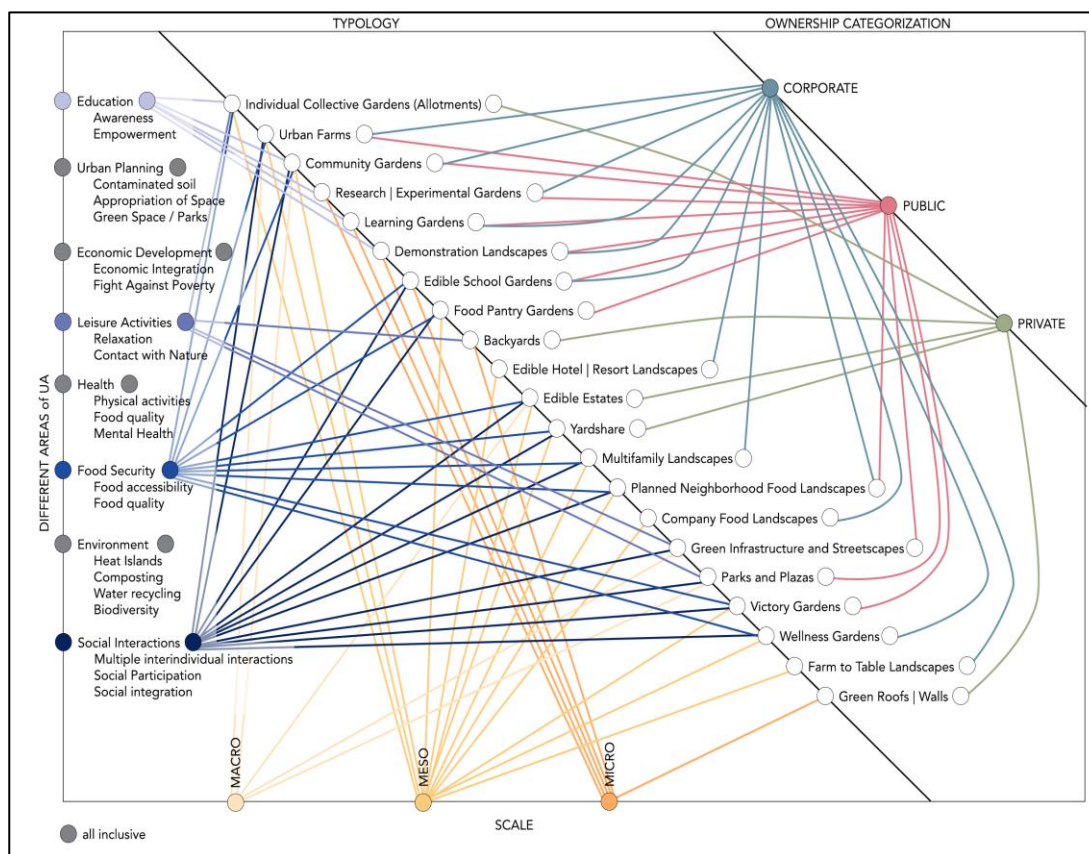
TYPOLOGY

OWNERSHIP CATEGORIZATION

DIFFERENT AREAS of UA

Education
Awareness
Empowerment

Urban Planning
Contaminated soil
Appropriation of Space
Green Space / Parks

Economic Development
Economic Integration
Fight Against Poverty

Leisure Activities
Relaxation
Contact with Nature

Health
Physical activities
Food quality
Mental Health

Food Security
Food accessibility
Food quality

Environment
Heat Islands
Composting
Water recycling
Biodiversity

Social Interactions
Multiple interindividual interactions
Social Participation
Social integration

Individual Collective Gardens (Allotments)
Urban Farms
Community Gardens
Research | Experimental Gardens
Learning Gardens
Demonstration Landscapes
Edible School Gardens
Food Pantry Gardens
Backyards
Edible Hotel | Resort Landscapes
Edible Estates
Yardshare
Multifamily Landscapes
Planned Neighborhood Food Landscapes
Company Food Landscapes
Green Infrastructure and Streetscapes
Parks and Plazas
Victory Gardens
Wellness Gardens
Farm to Table Landscapes
Green Roofs | Walls

CORPORATE
PUBLIC
PRIVATE

MACRO
MESO
MICRO

SCALE

all inclusive